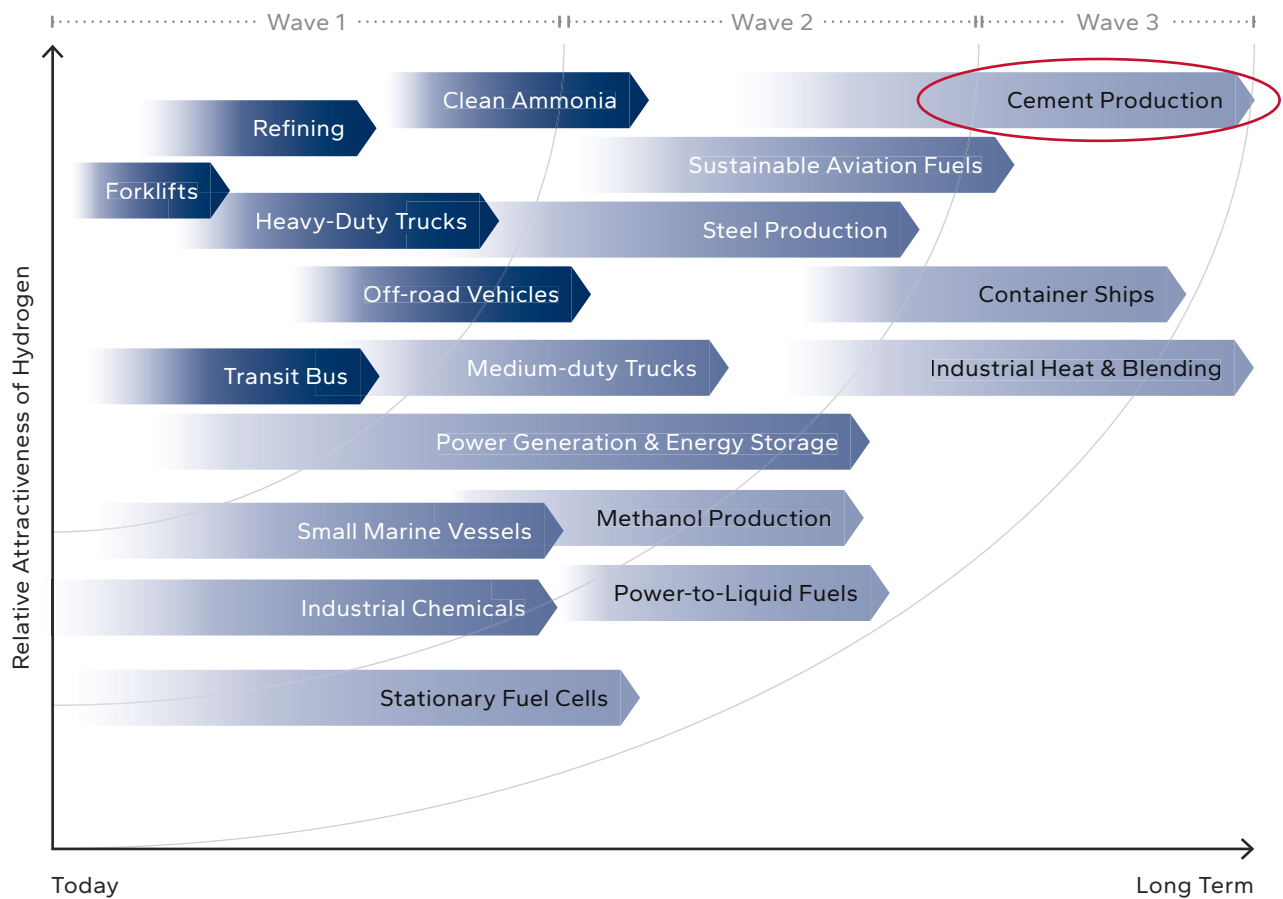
Wave 1
Wave 2
Wave 3

Relative Attractiveness of Hydrogen

Clean Ammonia
Cement Production
Refining
Sustainable Aviation Fuels
Forklifts
Heavy-Duty Trucks
Steel Production
Off-road Vehicles
Container Ships
Transit Bus
Medium-duty Trucks
Industrial Heat & Blending
Power Generation & Energy Storage
Small Marine Vessels
Methanol Production
Industrial Chemicals
Power-to-Liquid Fuels
Stationary Fuel Cells

Today
Long Term